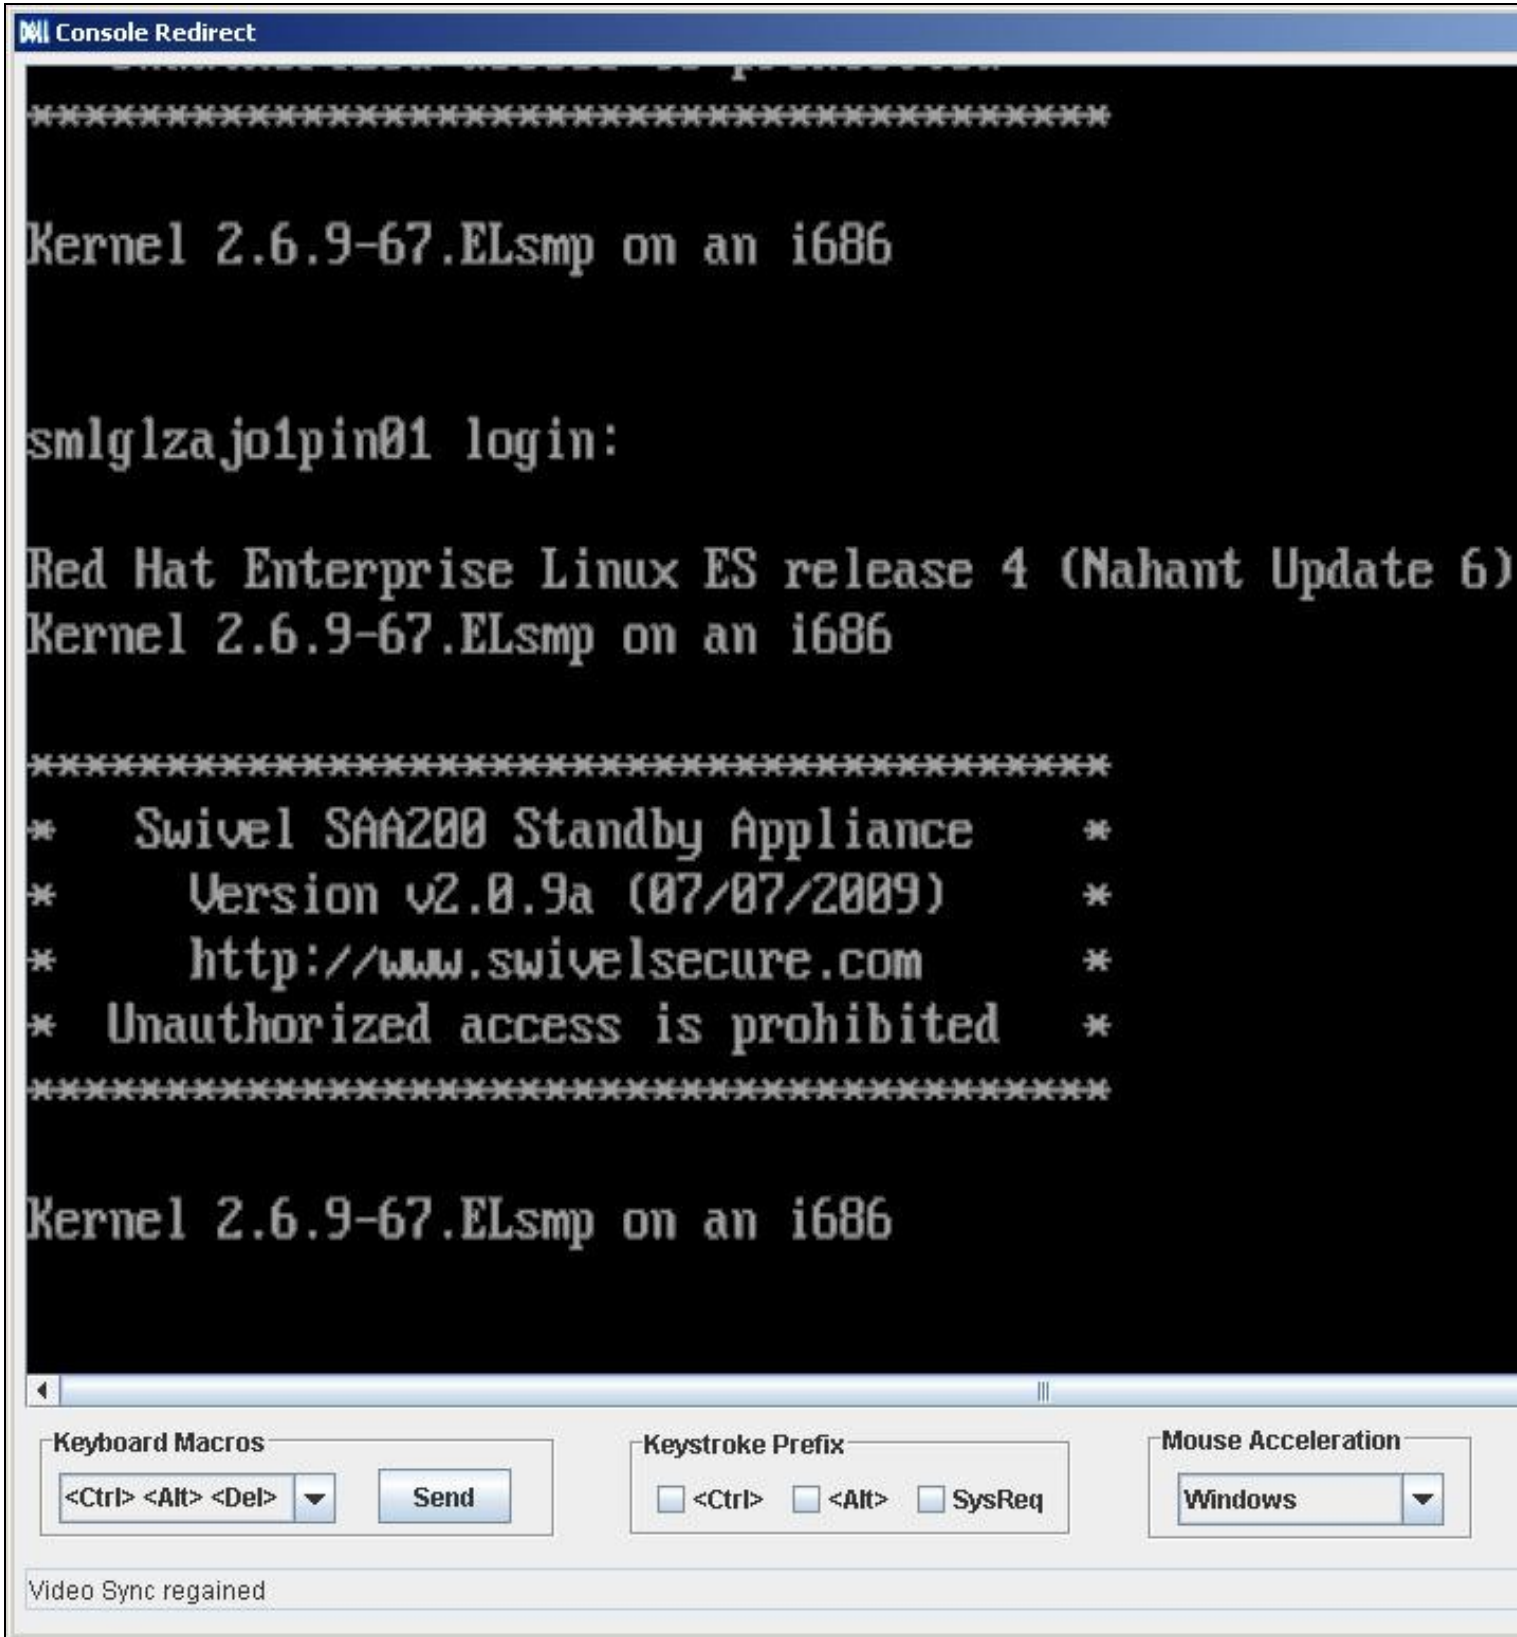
Console Redirect

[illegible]
****************************************

Kernel 2.6.9-67.ELsmp on an i686

smlglzajo1pin01 login:

Red Hat Enterprise Linux ES release 4 (Nahant Update 6)
Kernel 2.6.9-67.ELsmp on an i686

****************************************
*   Swivel SAA200 Standby Appliance   *
*     Version v2.0.9a (07/07/2009)     *
*     http://www.swivelsecure.com     *
*  Unauthorized access is prohibited   *
****************************************

Kernel 2.6.9-67.ELsmp on an i686

Keyboard Macros
<Ctrl> <Alt> <Del>
Send

Keystroke Prefix
<Ctrl>
<Alt>
SysReq

Mouse Acceleration
Windows

Video Sync regained